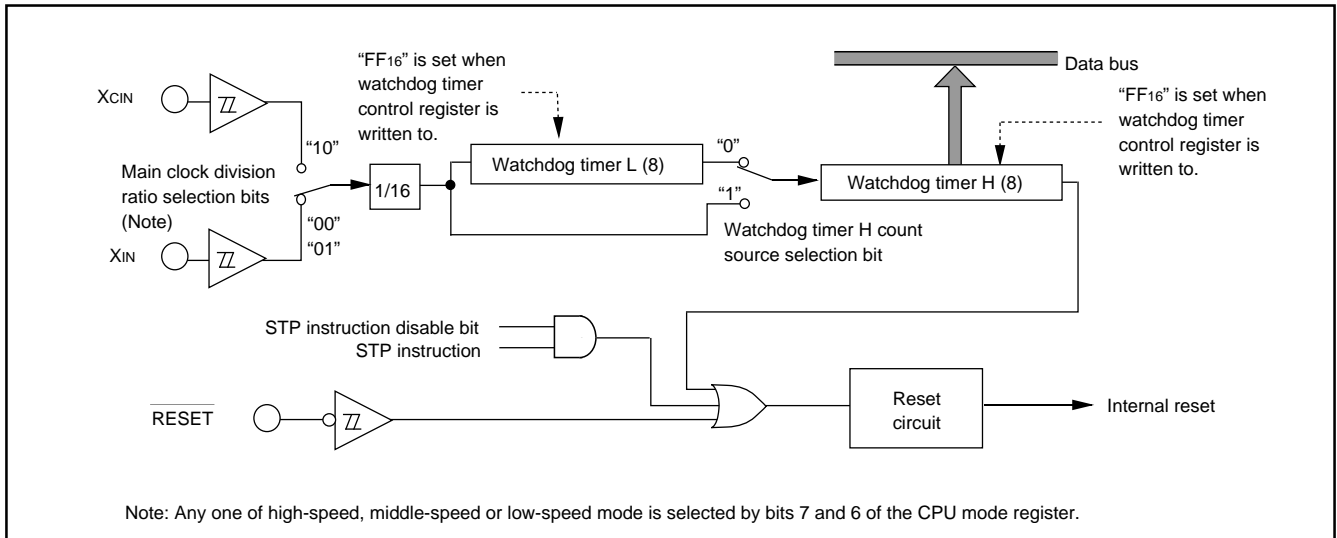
"FF$_{16}$" is set when watchdog timer control register is written to.

Data bus

"FF$_{16}$" is set when watchdog timer control register is written to.

X$_{CIN}$

"10"

Main clock division ratio selection bits (Note)

1/16

Watchdog timer L (8)

"0"

Watchdog timer H (8)

"1"

"00"
"01"

X$_{IN}$

Watchdog timer H count source selection bit

STP instruction disable bit
STP instruction

$\overline{RESET}$

Reset circuit

Internal reset

Note: Any one of high-speed, middle-speed or low-speed mode is selected by bits 7 and 6 of the CPU mode register.